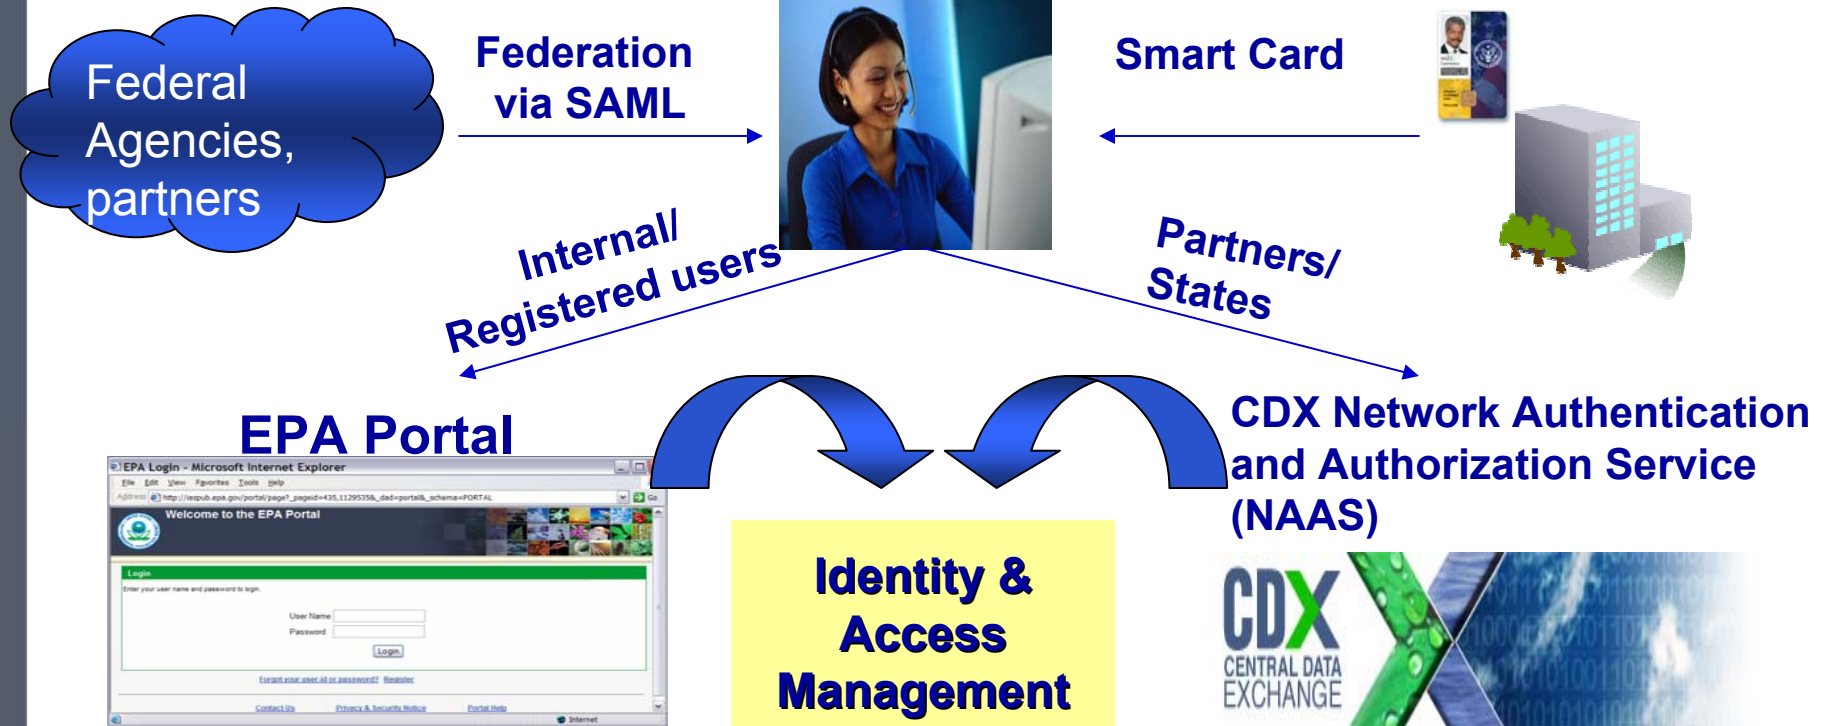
Federal Agencies, partners

Federation via SAML

Smart Card

Internal/ Registered users

Partners/ States

EPA Portal

EPA Login - Microsoft Internet Explorer

File Edit View Favorites Tools Help

Address http://iaspub.epa.gov/portal/page?_pageid=435,1129535&_dad=portal&_schema=PORTAL

Go

Welcome to the EPA Portal

Login

Enter your user name and password to login.

User Name

Password

Login

Forgot your user id or password? Register

Contact Us Privacy & Security Notice Portal Help

Internet

Identity & Access Management

CDX Network Authentication and Authorization Service (NAAS)

CDX CENTRAL DATA EXCHANGE